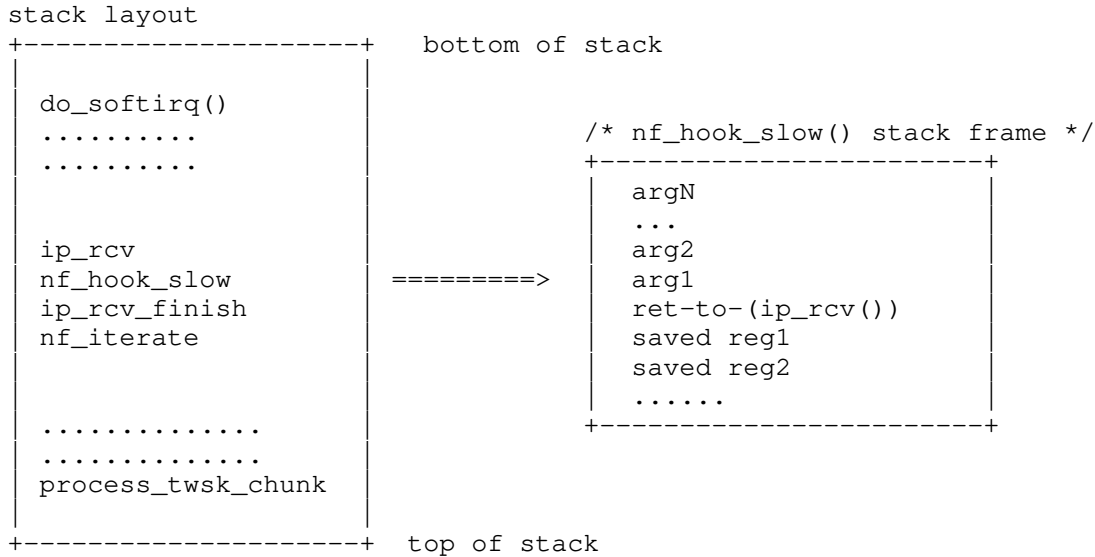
stack layout

bottom of stack

do_softirq()
..........
..........

ip_rcv
nf_hook_slow
ip_rcv_finish
nf_iterate

..............
..............
process_twsk_chunk

top of stack

=========>

/* nf_hook_slow() stack frame */

argN
...
arg2
arg1
ret-to-(ip_rcv())
saved reg1
saved reg2
......